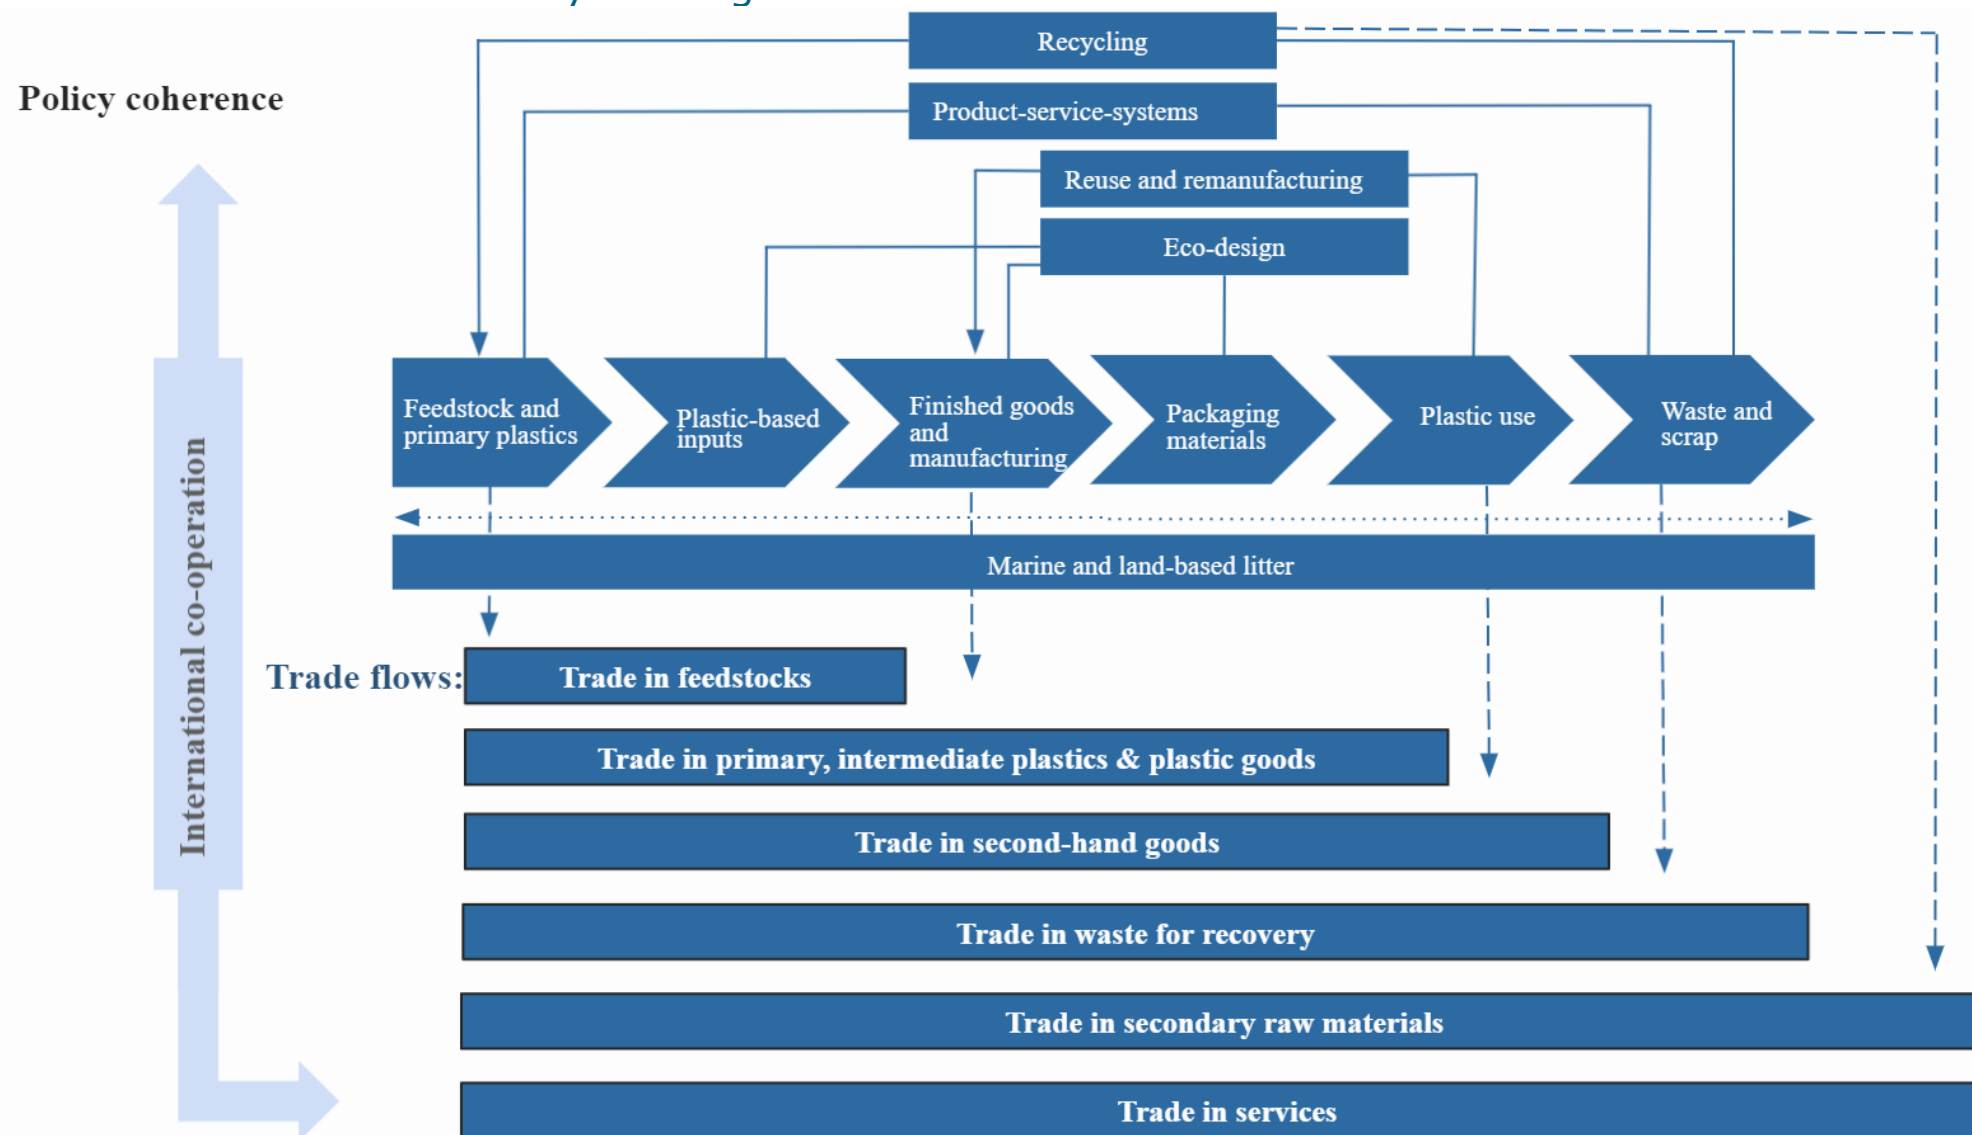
Policy coherence

Recycling

Product-service-systems

Reuse and remanufacturing

Eco-design

International co-operation

Feedstock and primary plastics

Plastic-based inputs

Finished goods and manufacturing

Packaging materials

Plastic use

Waste and scrap

Marine and land-based litter

Trade flows:

Trade in feedstocks

Trade in primary, intermediate plastics & plastic goods

Trade in second-hand goods

Trade in waste for recovery

Trade in secondary raw materials

Trade in services